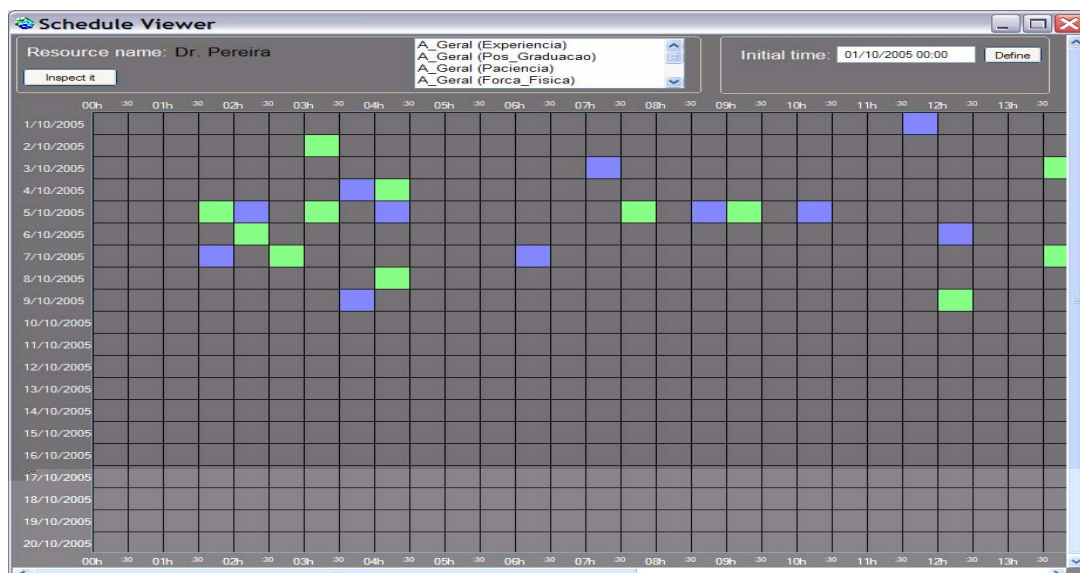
Schedule Viewer

Resource name: Dr. Pereira

Inspect it

A_Geral (Experiencia)
A_Geral (Pos_Graduacao)
A_Geral (Paciencia)
A_Geral (Forca_Fisica)

Initial time: 01/10/2005 00:00 Define

00h :30 01h :30 02h :30 03h :30 04h :30 05h :30 06h :30 07h :30 08h :30 09h :30 10h :30 11h :30 12h :30 13h :30

1/10/2005
2/10/2005
3/10/2005
4/10/2005
5/10/2005
6/10/2005
7/10/2005
8/10/2005
9/10/2005
10/10/2005
11/10/2005
12/10/2005
13/10/2005
14/10/2005
15/10/2005
16/10/2005
17/10/2005
18/10/2005
19/10/2005
20/10/2005

00h :30 01h :30 02h :30 03h :30 04h :30 05h :30 06h :30 07h :30 08h :30 09h :30 10h :30 11h :30 12h :30 13h :30